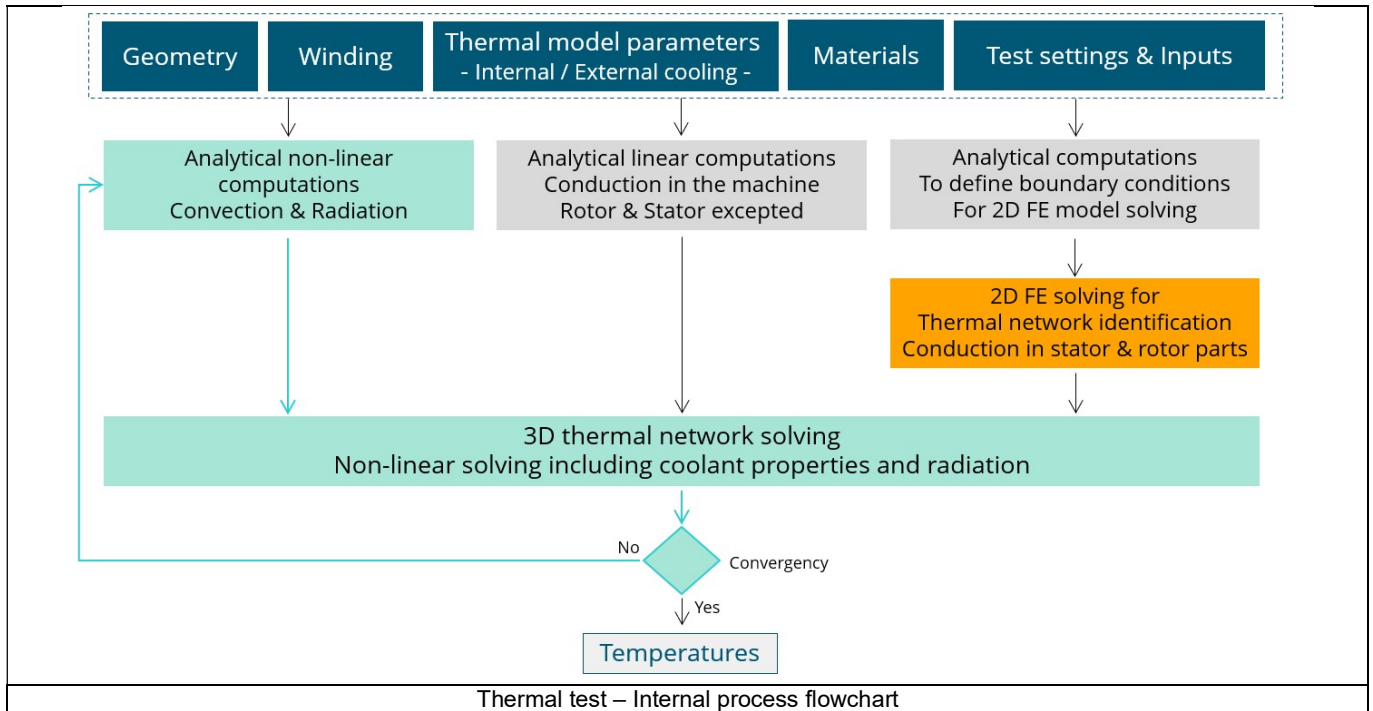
Geometry

Winding

Thermal model parameters
- Internal / External cooling -

Materials

Test settings & Inputs

Analytical non-linear computations
Convection & Radiation

Analytical linear computations
Conduction in the machine
Rotor & Stator excepted

Analytical computations
To define boundary conditions
For 2D FE model solving

2D FE solving for
Thermal network identification
Conduction in stator & rotor parts

3D thermal network solving
Non-linear solving including coolant properties and radiation

No

Convergency

Yes

Temperatures

Thermal test – Internal process flowchart